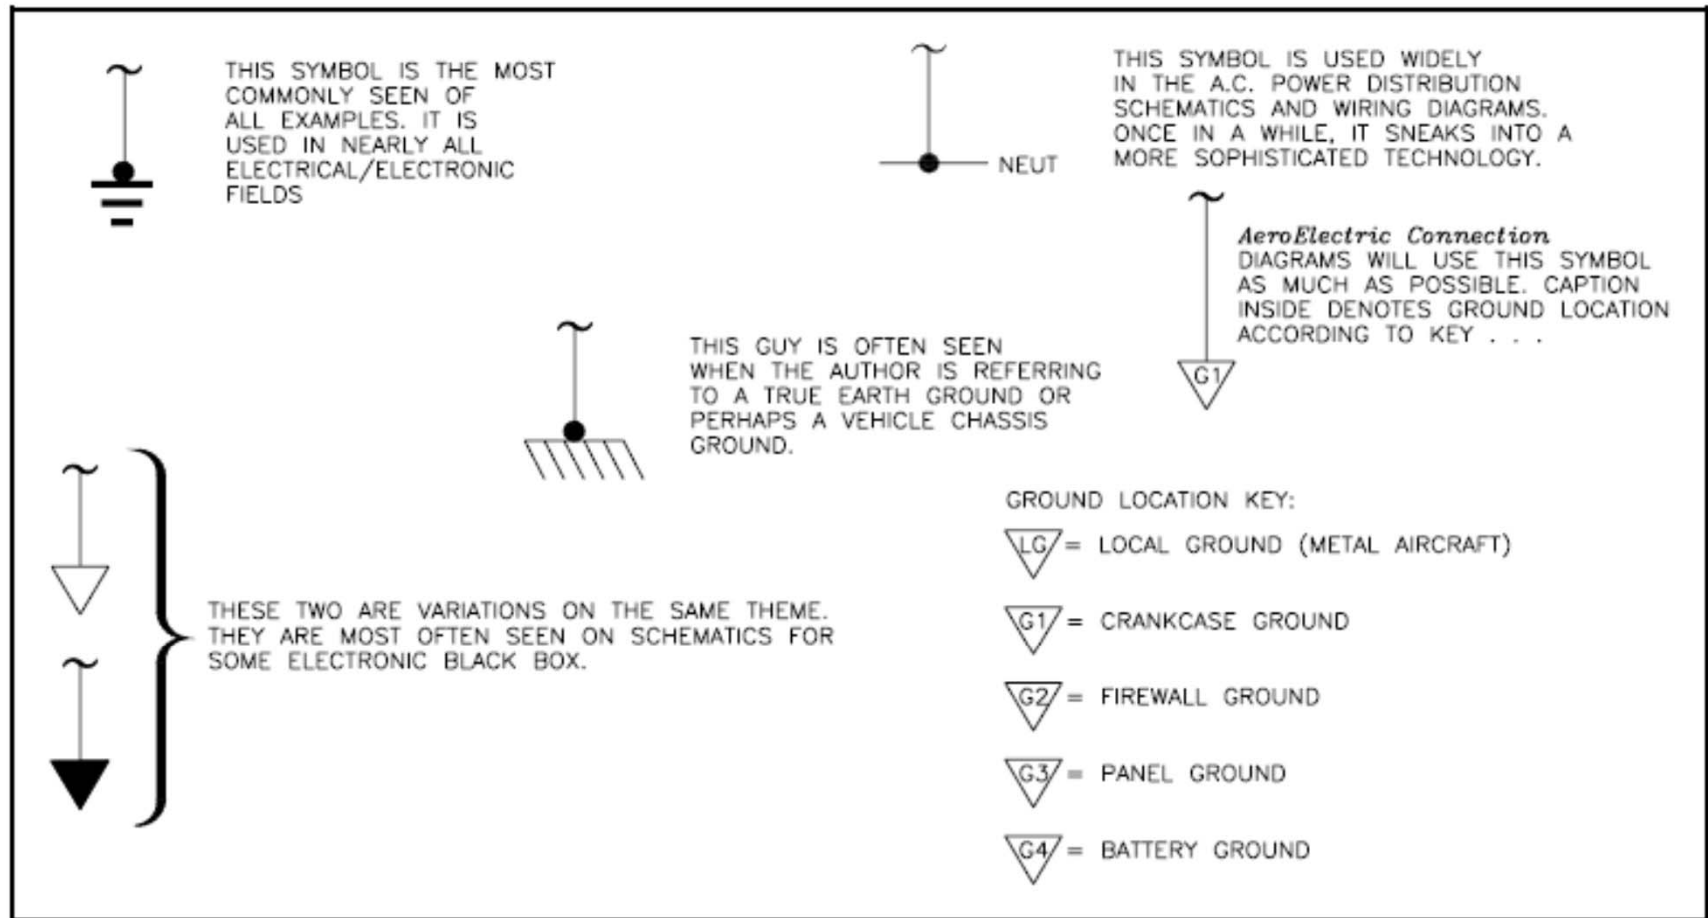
THIS SYMBOL IS THE MOST COMMONLY SEEN OF ALL EXAMPLES. IT IS USED IN NEARLY ALL ELECTRICAL/ELECTRONIC FIELDS

NEUT

THIS SYMBOL IS USED WIDELY IN THE A.C. POWER DISTRIBUTION SCHEMATICS AND WIRING DIAGRAMS. ONCE IN A WHILE, IT SNEAKS INTO A MORE SOPHISTICATED TECHNOLOGY.

AeroElectric Connection DIAGRAMS WILL USE THIS SYMBOL AS MUCH AS POSSIBLE. CAPTION INSIDE DENOTES GROUND LOCATION ACCORDING TO KEY . . .

G1

THIS GUY IS OFTEN SEEN WHEN THE AUTHOR IS REFERRING TO A TRUE EARTH GROUND OR PERHAPS A VEHICLE CHASSIS GROUND.

THESE TWO ARE VARIATIONS ON THE SAME THEME. THEY ARE MOST OFTEN SEEN ON SCHEMATICS FOR SOME ELECTRONIC BLACK BOX.

GROUND LOCATION KEY:

LG = LOCAL GROUND (METAL AIRCRAFT)

G1 = CRANKCASE GROUND

G2 = FIREWALL GROUND

G3 = PANEL GROUND

G4 = BATTERY GROUND